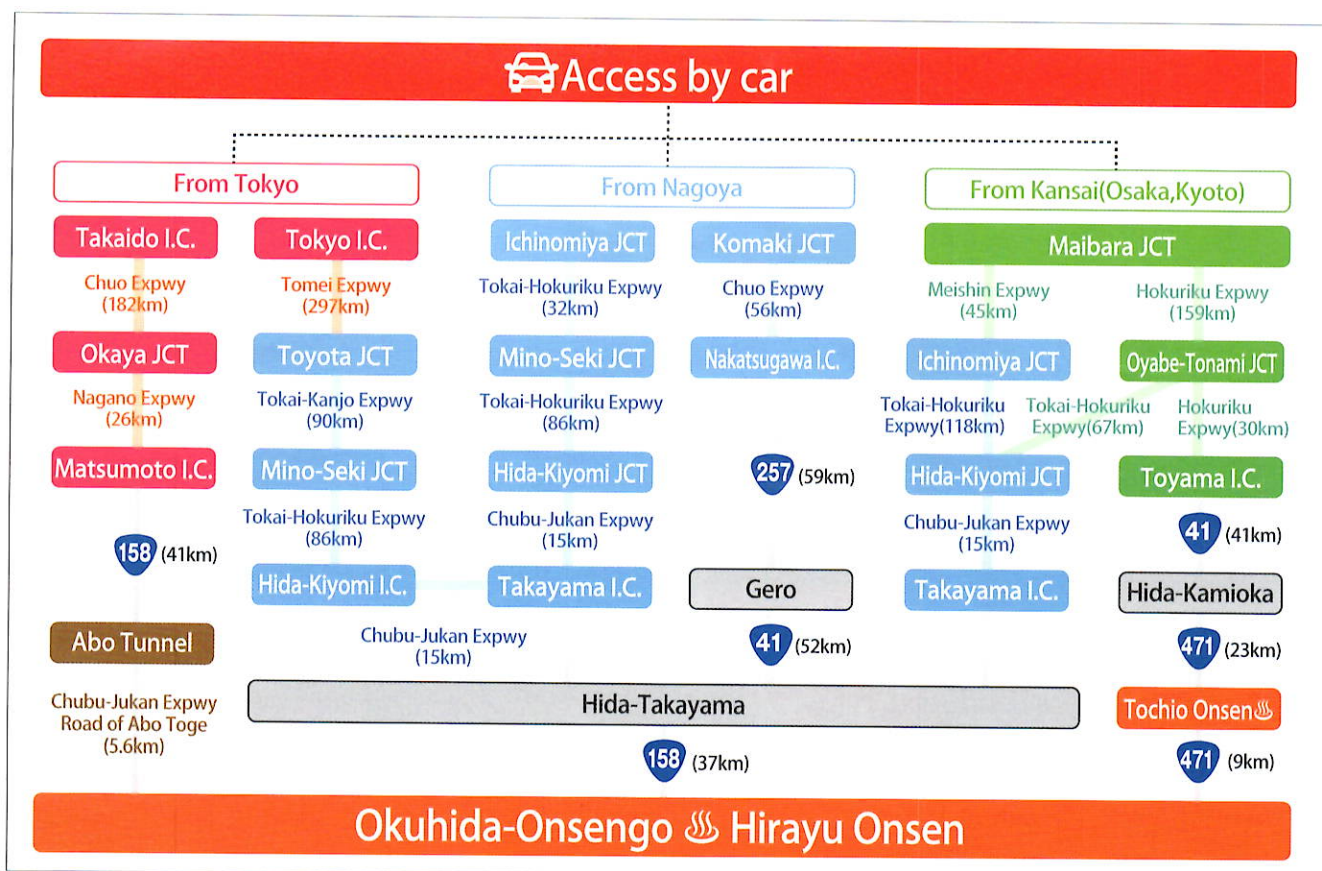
Access by car

From Tokyo

Takaido I.C.

Chuo Expwy (182km)

Okaya JCT

Nagano Expwy (26km)

Matsumoto I.C.

158 (41km)

Abo Tunnel

Chubu-Jukan Expwy Road of Abo Toge (5.6km)

Tokyo I.C.

Tomei Expwy (297km)

Toyota JCT

Tokai-Kanjo Expwy (90km)

Mino-Seki JCT

Tokai-Hokuriku Expwy (86km)

Hida-Kiyomi I.C.

Chubu-Jukan Expwy (15km)

From Nagoya

Ichinomiya JCT

Tokai-Hokuriku Expwy (32km)

Mino-Seki JCT

Tokai-Hokuriku Expwy (86km)

Hida-Kiyomi JCT

Chubu-Jukan Expwy (15km)

Takayama I.C.

Komaki JCT

Chuo Expwy (56km)

Nakatsugawa I.C.

257 (59km)

Gero

41 (52km)

From Kansai(Osaka,Kyoto)

Maibara JCT

Meishin Expwy (45km)

Ichinomiya JCT

Tokai-Hokuriku Expwy(118km)

Tokai-Hokuriku Expwy(67km)

Hida-Kiyomi JCT

Chubu-Jukan Expwy (15km)

Takayama I.C.

Hokuriku Expwy (159km)

Oyabe-Tonami JCT

Hokuriku Expwy(30km)

Toyama I.C.

41 (41km)

Hida-Kamioka

471 (23km)

Tochio Onsen

471 (9km)

Hida-Takayama

158 (37km)

Okuhida-Onsengo Hirayu Onsen